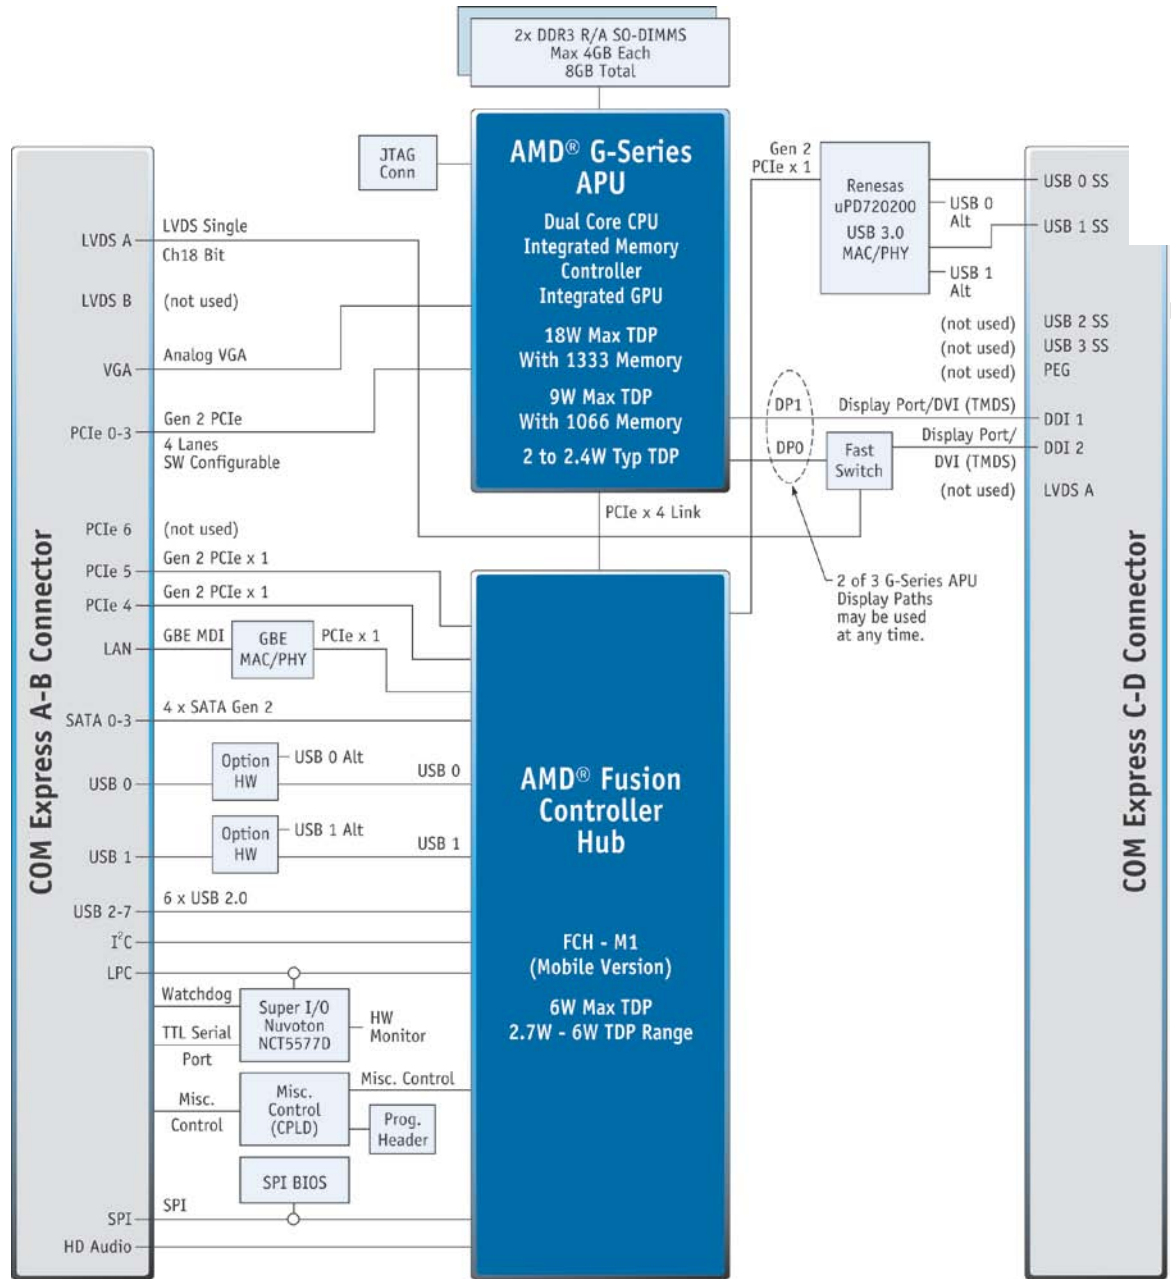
2x DDR3 R/A SO-DIMMS
Max 4GB Each
8GB Total

JTAG
Conn

AMD® G-Series
APU

Dual Core CPU
Integrated Memory
Controller
Integrated GPU

18W Max TDP
With 1333 Memory

9W Max TDP
With 1066 Memory

2 to 2.4W Typ TDP

Gen 2
PCIe x 1

Renesas
uPD720200
USB 3.0
MAC/PHY

USB 0
Alt

USB 1
Alt

USB 0 SS
USB 1 SS

(not used) USB 2 SS
(not used) USB 3 SS
(not used) PEG

DP1 Display Port/DVI (TMDS) DDI 1
DP0
Fast
Switch
Display Port/
DVI (TMDS) DDI 2
(not used) LVDS A

PCIe x 4 Link

2 of 3 G-Series APU
Display Paths
may be used
at any time.

COM Express A-B Connector

LVDS A LVDS Single
Ch18 Bit
LVDS B (not used)
VGA Analog VGA
PCIe 0-3 Gen 2 PCIe
4 Lanes
SW Configurable
PCIe 6 (not used)
PCIe 5 Gen 2 PCIe x 1
PCIe 4 Gen 2 PCIe x 1
LAN GBE MDI
GBE
MAC/PHY
PCIe x 1
SATA 0-3 4 x SATA Gen 2
USB 0
Option
HW
USB 0 Alt
USB 0
USB 1
Option
HW
USB 1 Alt
USB 1
USB 2-7 6 x USB 2.0
I$^2$C
LPC
Watchdog
TTL Serial
Port
Super I/O
Nuvoton
NCT5577D
HW
Monitor
Misc.
Control
Misc.
Control
(CPLD)
Misc. Control
Prog.
Header
SPI BIOS
SPI SPI
HD Audio

AMD® Fusion
Controller
Hub

FCH - M1
(Mobile Version)

6W Max TDP
2.7W - 6W TDP Range

COM Express C-D Connector